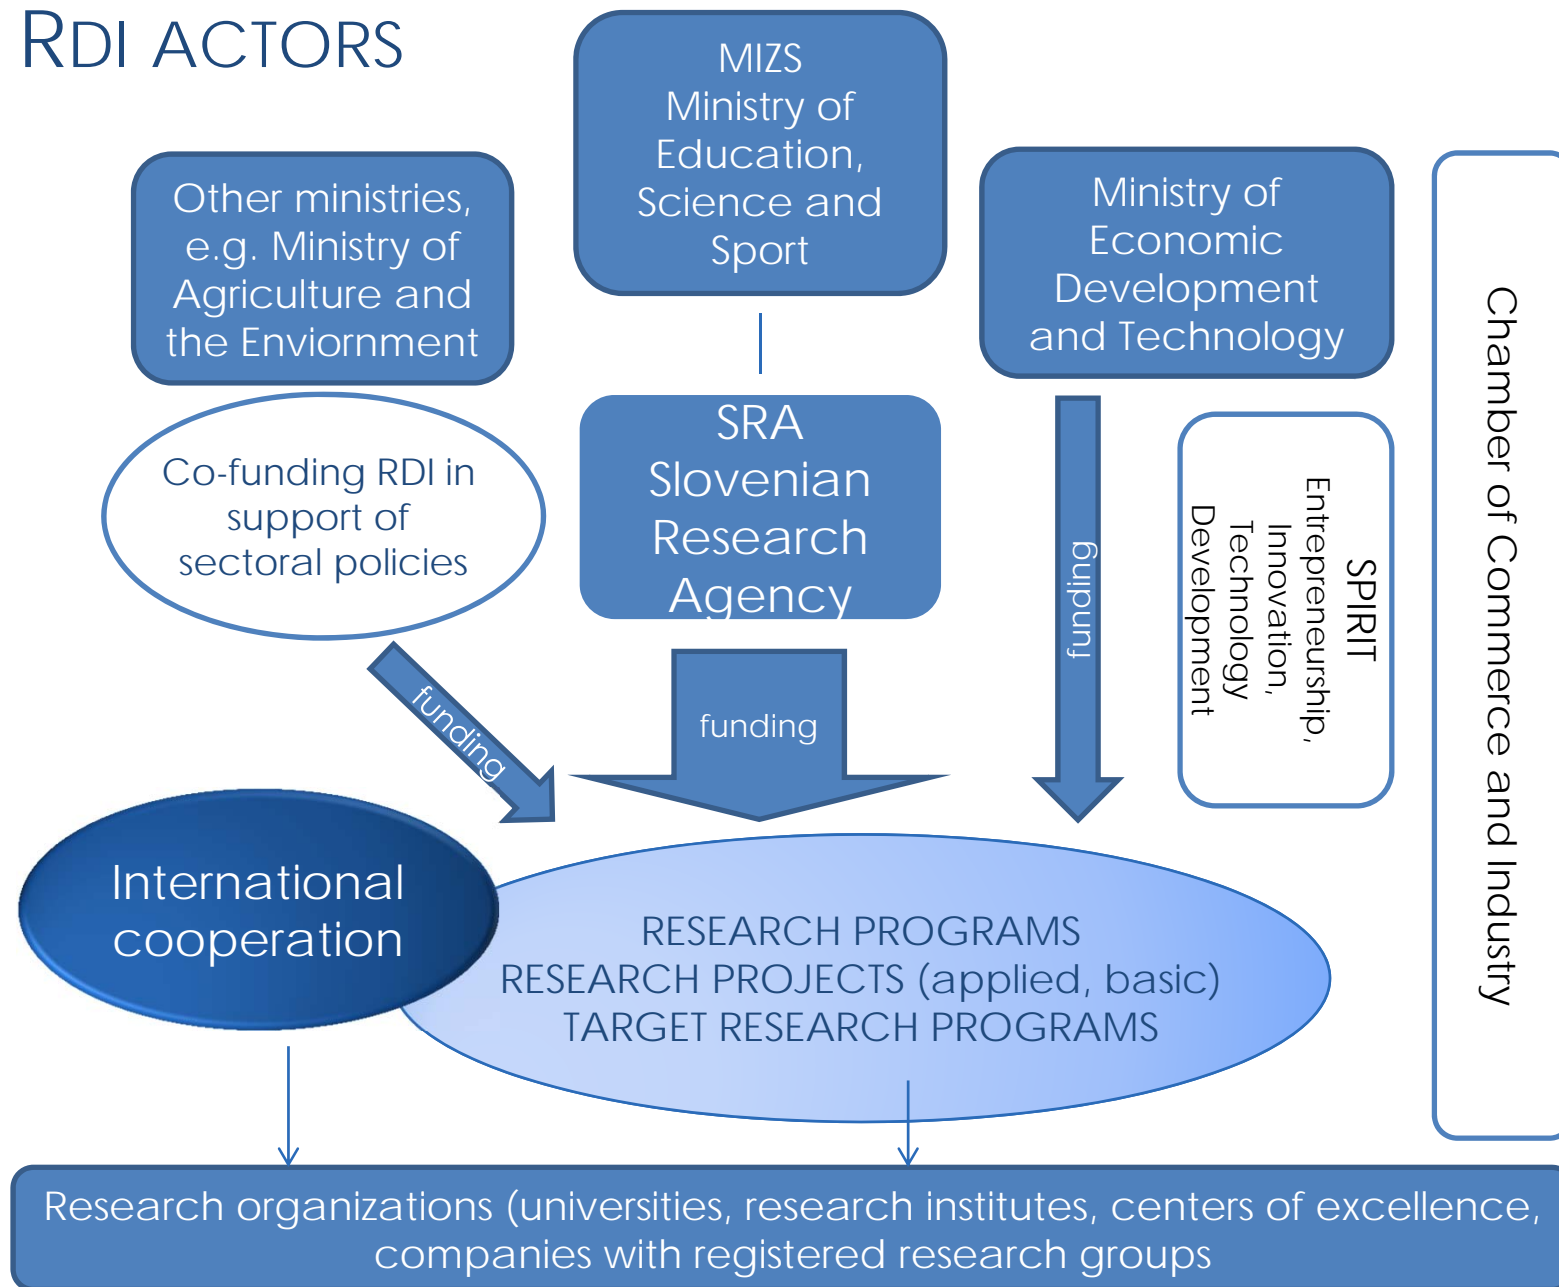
RDI ACTORS

MIZS
Ministry of Education, Science and Sport

Other ministries, e.g. Ministry of Agriculture and the Enviornment

Ministry of Economic Development and Technology

Chamber of Commerce and Industry

Co-funding RDI in support of sectoral policies

SRA
Slovenian Research Agency

funding

SPIRIT
Entrepreneurship, Innovation, Technology Development

funding

funding

International cooperation

RESEARCH PROGRAMS
RESEARCH PROJECTS (applied, basic)
TARGET RESEARCH PROGRAMS

Research organizations (universities, research institutes, centers of excellence, companies with registered research groups